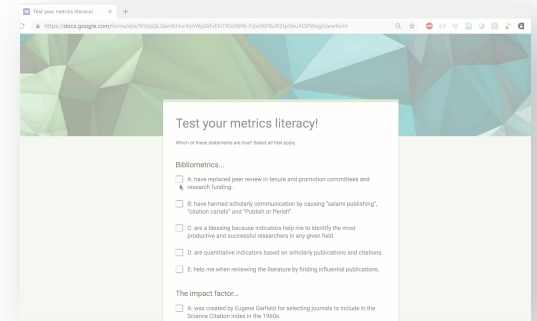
Test your metrics literacy!

https://docs.google.com/forms/d/e/1FAIpQLSemKHurAyhWpGIfsENT9SoNRN-Fjbt9XF9cRZfpSeuAOPWsg/viewform

Test your metrics literacy!

Which of these statements are true? Select all that apply.

Bibliometrics...

A: have replaced peer review in tenure and promotion committees and research funding.

B: have harmed scholarly communication by causing "salami publishing", "citation cartels" and "Publish or Perish".

C: are a blessing because indicators help me to identify the most productive and successful researchers in any given field.

D: are quantitative indicators based on scholarly publications and citations.

E: help me when reviewing the literature by finding influential publications.

The impact factor...

A: was created by Eugene Garfield for selecting journals to include in the Science Citation Index in the 1960s.